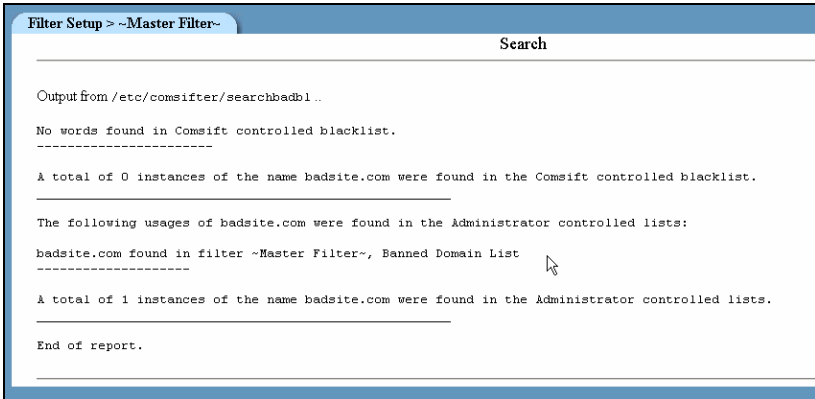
Filter Setup > ~Master Filter~

Search

Output from /etc/comsifter/searchbadbl ..

No words found in Comsift controlled blacklist.
-----------------------

A total of 0 instances of the name badsite.com were found in the Comsift controlled blacklist.

The following usages of badsite.com were found in the Administrator controlled lists:

badsite.com found in filter ~Master Filter~, Banned Domain List
--------------------

A total of 1 instances of the name badsite.com were found in the Administrator controlled lists.

End of report.